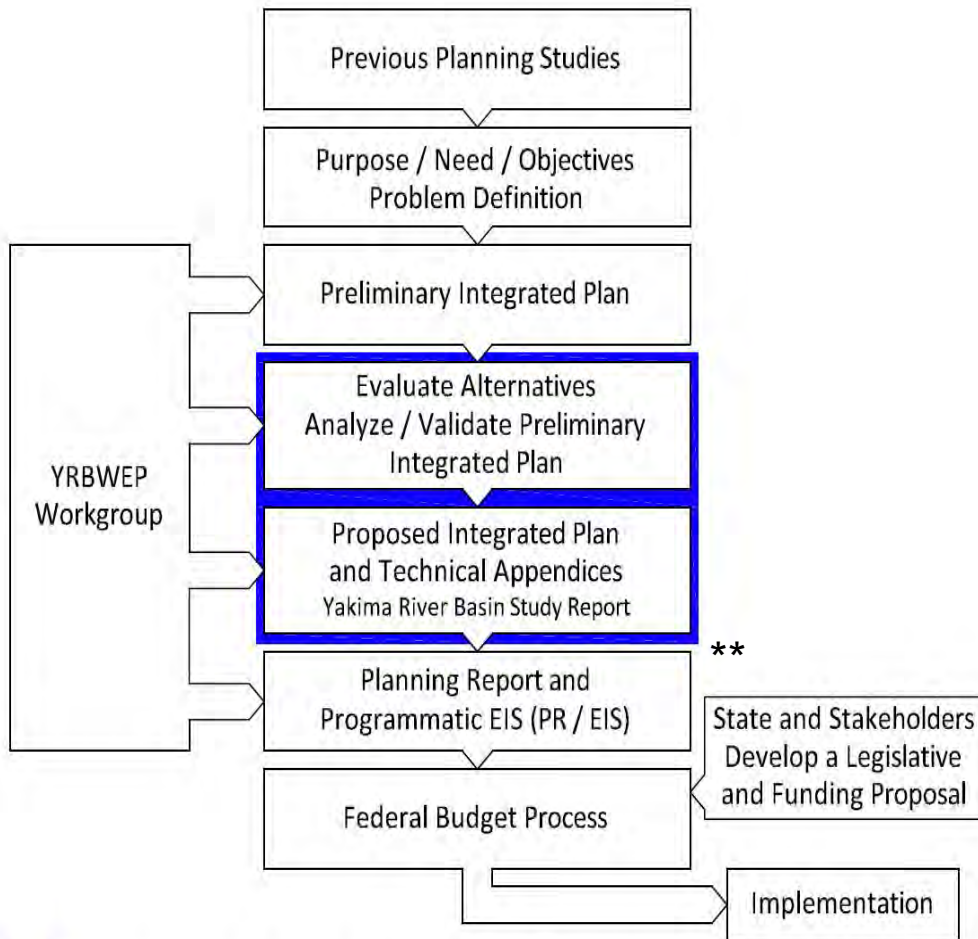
Previous Planning Studies

Purpose / Need / Objectives
Problem Definition

YRBWEP
Workgroup

Preliminary Integrated Plan

Evaluate Alternatives
Analyze / Validate Preliminary
Integrated Plan

Proposed Integrated Plan
and Technical Appendices
Yakima River Basin Study Report

**

Planning Report and
Programmatic EIS (PR / EIS)

State and Stakeholders
Develop a Legislative
and Funding Proposal

Federal Budget Process

Implementation